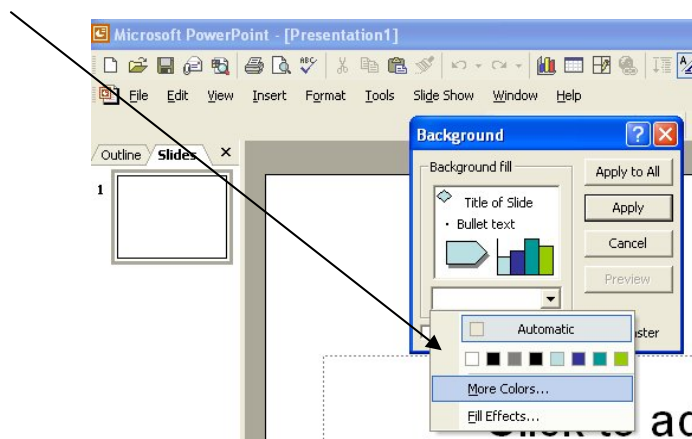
Microsoft PowerPoint - [Presentation1]

File Edit View Insert Format Tools Slide Show Window Help

Outline Slides ×

1

Background

Background fill

Title of Slide

• Bullet text

Apply to All

Apply

Cancel

Preview

Automatic

aster

More Colors...

Fill Effects...

Click to ad